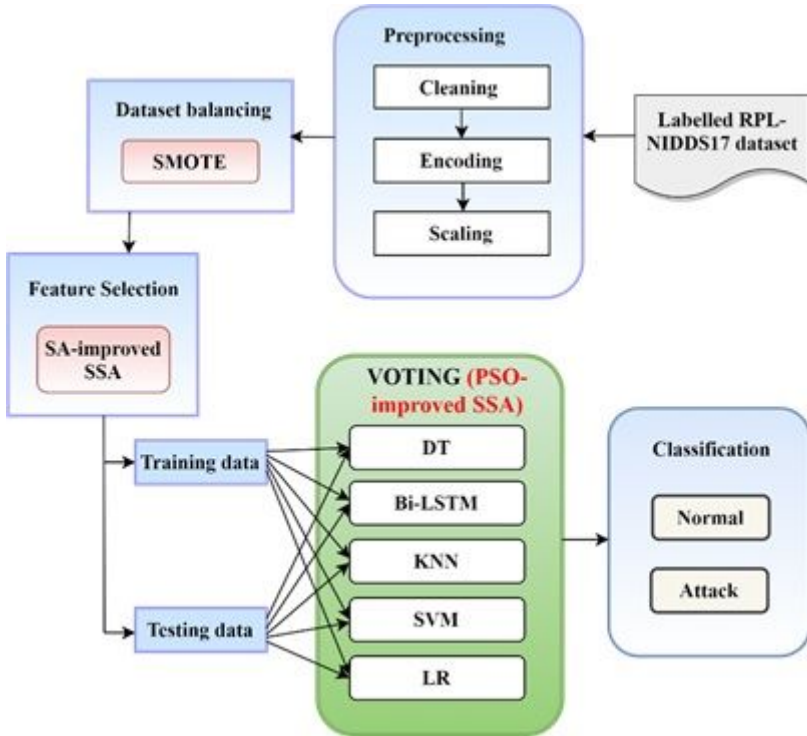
Preprocessing

Cleaning

Encoding

Scaling

Labelled RPL-NIDDS17 dataset

Dataset balancing

SMOTE

Feature Selection

SA-improved SSA

VOTING (PSO-improved SSA)

DT

Bi-LSTM

KNN

SVM

LR

Training data

Testing data

Classification

Normal

Attack